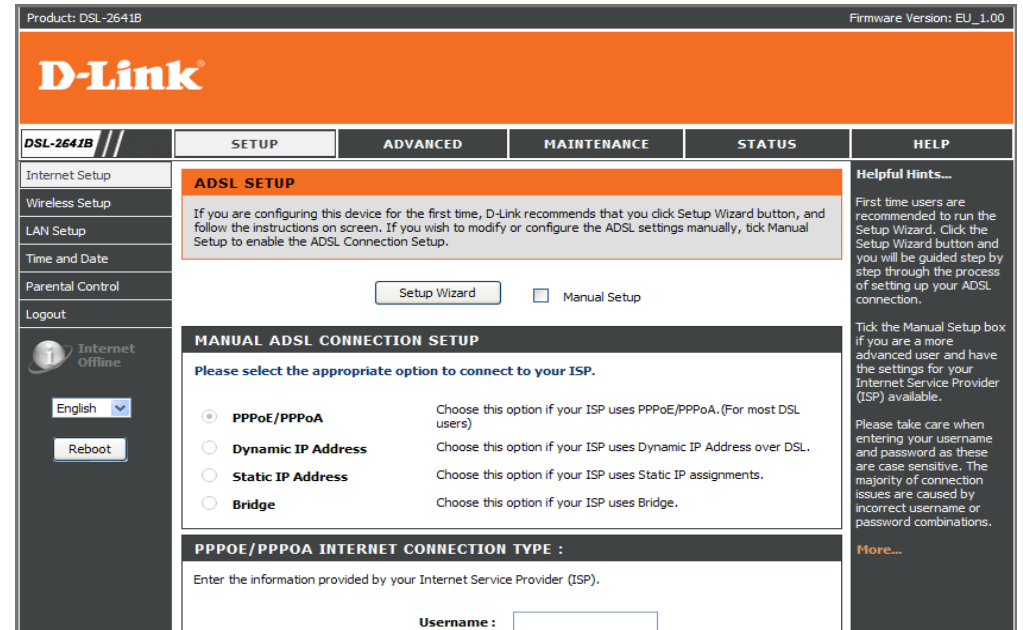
Product: DSL-2641B

Firmware Version: EU_1.00

D-Link

DSL-2641B

SETUP

ADVANCED

MAINTENANCE

STATUS

HELP

Internet Setup

Wireless Setup

LAN Setup

Time and Date

Parental Control

Logout

Internet Offline

English

Reboot

ADSL SETUP

If you are configuring this device for the first time, D-Link recommends that you click Setup Wizard button, and follow the instructions on screen. If you wish to modify or configure the ADSL settings manually, tick Manual Setup to enable the ADSL Connection Setup.

Setup Wizard

Manual Setup

MANUAL ADSL CONNECTION SETUP

Please select the appropriate option to connect to your ISP.

| | |
|---|---|
| PPPoE/PPPoA | Choose this option if your ISP uses PPPoE/PPPoA.(For most DSL users) |
| Dynamic IP Address | Choose this option if your ISP uses Dynamic IP Address over DSL. |
| Static IP Address | Choose this option if your ISP uses Static IP assignments. |
| Bridge | Choose this option if your ISP uses Bridge. |

PPPOE/PPPOA INTERNET CONNECTION TYPE :

Enter the information provided by your Internet Service Provider (ISP).

Username :

Helpful Hints...

First time users are recommended to run the Setup Wizard. Click the Setup Wizard button and you will be guided step by step through the process of setting up your ADSL connection.

Tick the Manual Setup box if you are a more advanced user and have the settings for your Internet Service Provider (ISP) available.

Please take care when entering your username and password as these are case sensitive. The majority of connection issues are caused by incorrect username or password combinations.

More...